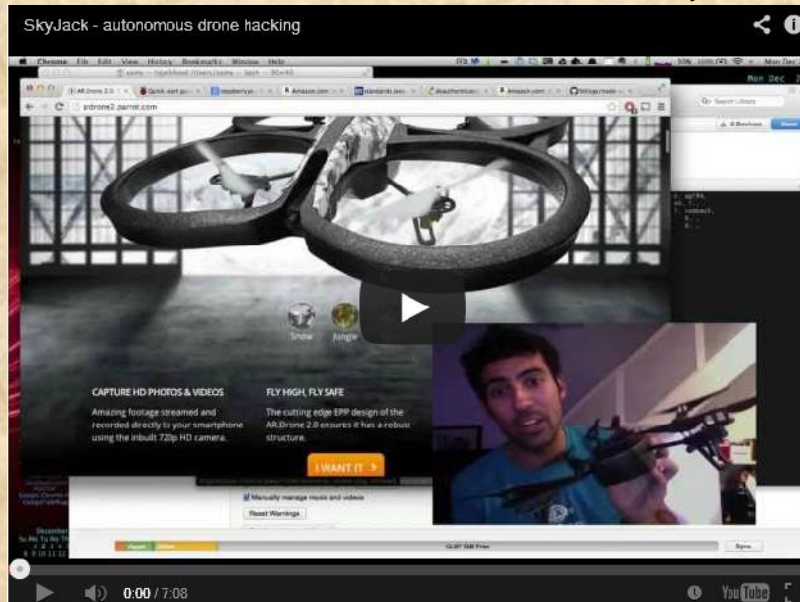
SkyJack - autonomous drone hacking

Chrome File Edit View History Bookmarks Window Help

ardrone2.parrot.com

Snow Jungle

CAPTURE HD PHOTOS & VIDEOS
Amazing footage streamed and recorded directly to your smartphone using the inbuilt 720p HD camera.

FLY HIGH, FLY SAFE
The cutting edge EPP design of the AR.Drone 2.0 ensures it has a robust structure.

I WANT IT >

Manually manage music and videos

Reset Warnings

Sync

0:00 / 7:08

YouTube